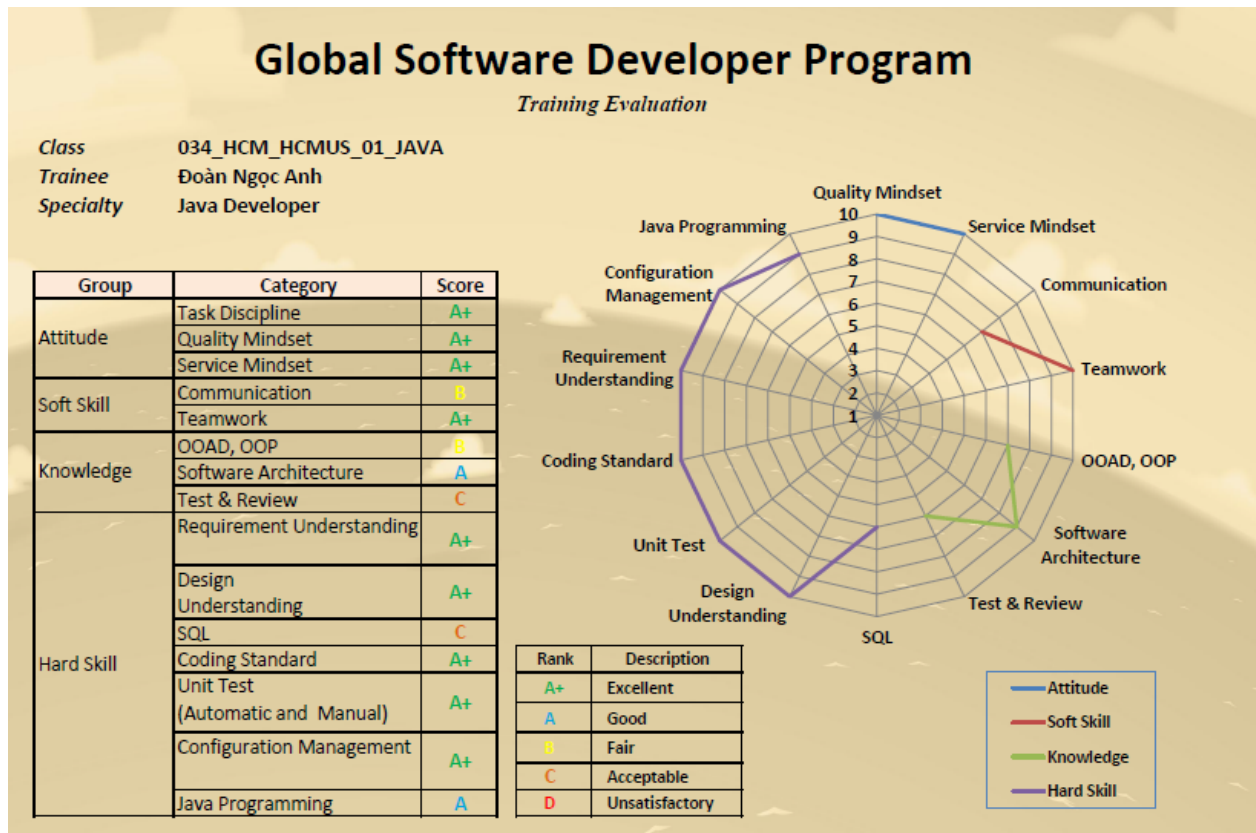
Global Software Developer Program

Training Evaluation

Class 034_HCM_HCMUS_01_JAVA
Trainee Đoàn Ngọc Anh
Specialty Java Developer

| Group | Category | Score |
|---|---|---|
| Attitude | Task Discipline | A+ |
| | Quality Mindset | A+ |
| | Service Mindset | A+ |
| Soft Skill | Communication | B |
| | Teamwork | A+ |
| Knowledge | OOAD, OOP | B |
| | Software Architecture | A |
| | Test & Review | C |
| Hard Skill | Requirement Understanding | A+ |
| | Design Understanding | A+ |
| | SQL | C |
| | Coding Standard | A+ |
| | Unit Test (Automatic and Manual) | A+ |
| | Configuration Management | A+ |
| | Java Programming | A |

Quality Mindset
Service Mindset
Communication
Teamwork
OOAD, OOP
Software Architecture
Test & Review
SQL
Design Understanding
Unit Test
Coding Standard
Requirement Understanding
Configuration Management
Java Programming
10 9 8 7 6 5 4 3 2 1

| Rank | Description |
|---|---|
| A+ | Excellent |
| A | Good |
| B | Fair |
| C | Acceptable |
| D | Unsatisfactory |

Attitude
Soft Skill
Knowledge
Hard Skill